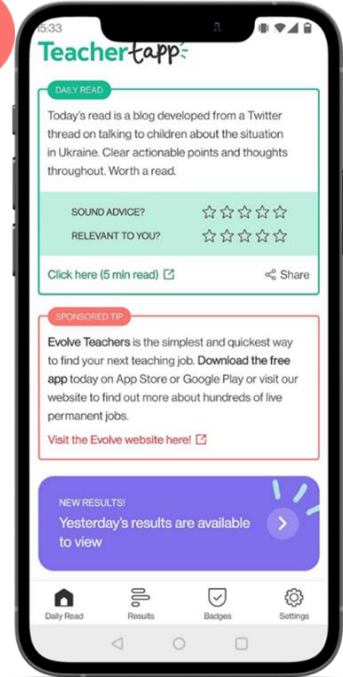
5:33

Teachertapp

DAILY READ

Today's read is a blog developed from a Twitter thread on talking to children about the situation in Ukraine. Clear actionable points and thoughts throughout. Worth a read.

SOUND ADVICE? ☆☆☆☆☆

RELEVANT TO YOU? ☆☆☆☆☆

Click here (5 min read)

Share

SPONSORED TIP

Evolve Teachers is the simplest and quickest way to find your next teaching job. Download the free app today on App Store or Google Play or visit our website to find out more about hundreds of live permanent jobs.

Visit the Evolve website here!

NEW RESULTS!

Yesterday's results are available to view

Daily Read

Results

Badges

Settings